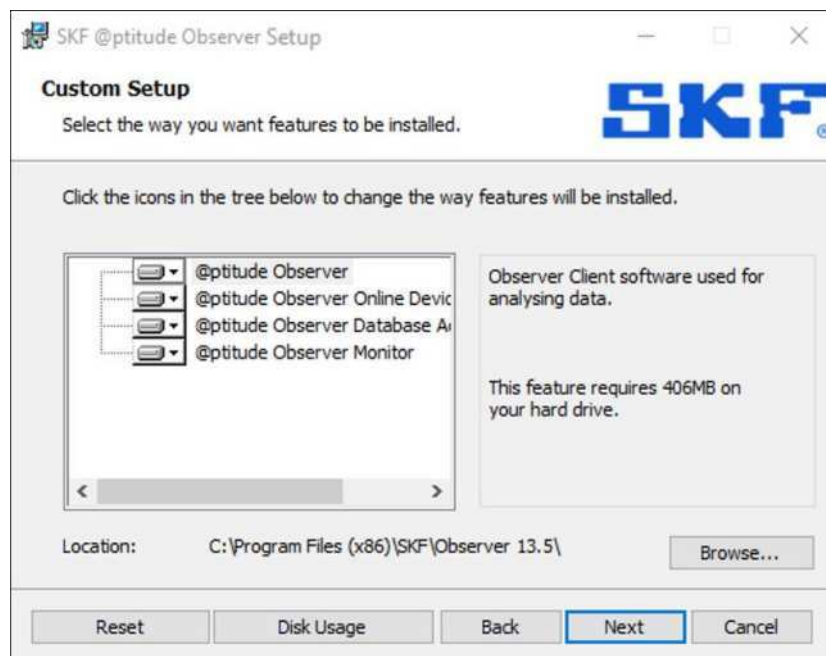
SKF @ptitude Observer Setup

Custom Setup
Select the way you want features to be installed.

SKF

Click the icons in the tree below to change the way features will be installed.

@ptitude Observer
@ptitude Observer Online Devic
@ptitude Observer Database A
@ptitude Observer Monitor

Observer Client software used for analysing data.

This feature requires 406MB on your hard drive.

Location: C:\Program Files (x86)\SKF\Observer 13.5\

Browse...

Reset
Disk Usage
Back
Next
Cancel